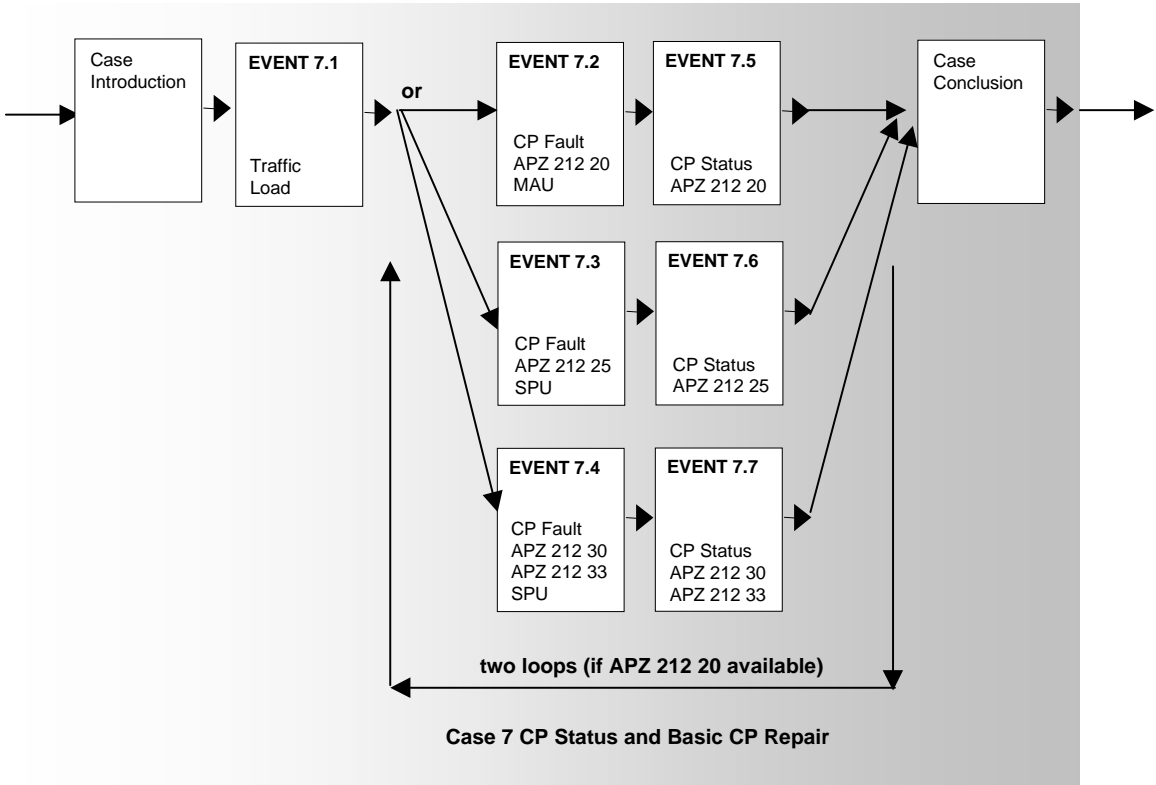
Case Introduction

EVENT 7.1

Traffic Load

or

EVENT 7.2

CP Fault APZ 212 20 MAU

EVENT 7.5

CP Status APZ 212 20

Case Conclusion

EVENT 7.3

CP Fault APZ 212 25 SPU

EVENT 7.6

CP Status APZ 212 25

EVENT 7.4

CP Fault APZ 212 30 APZ 212 33 SPU

EVENT 7.7

CP Status APZ 212 30 APZ 212 33

two loops (if APZ 212 20 available)

Case 7 CP Status and Basic CP Repair